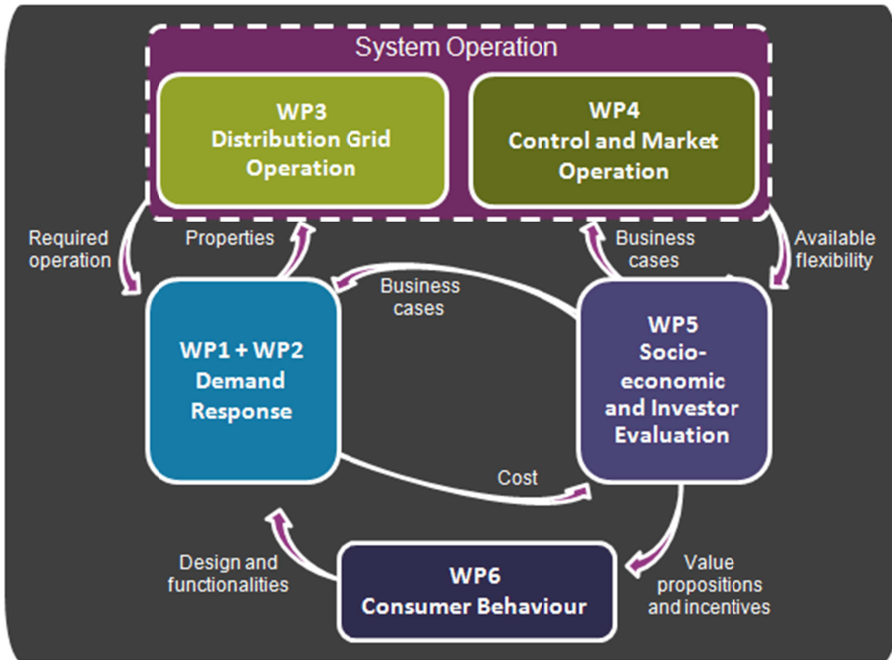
System Operation

WP3
Distribution Grid
Operation

WP4
Control and Market
Operation

Required operation

Properties

Business cases

Available flexibility

Business cases

WP1 + WP2
Demand
Response

WP5
Socio-economic
and Investor
Evaluation

Cost

Design and functionalities

WP6
Consumer Behaviour

Value propositions and incentives